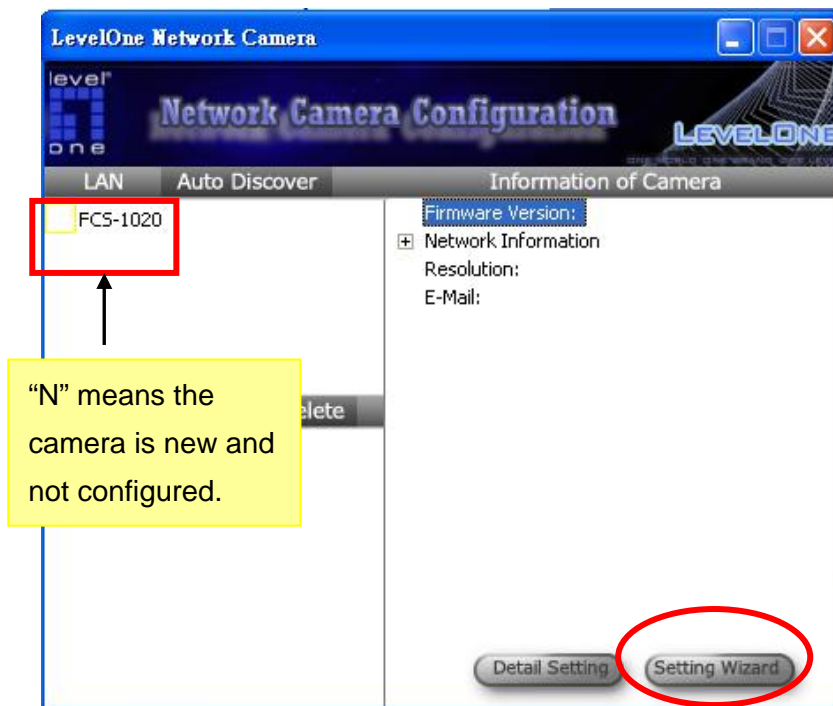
LevelOne Network Camera

level one

Network Camera Configuration

LEVELONE

LAN

Auto Discover

Information of Camera

FCS-1020

Firmware Version:

Network Information

Resolution:

E-Mail:

"N" means the camera is new and not configured.

elete

Detail Setting

Setting Wizard